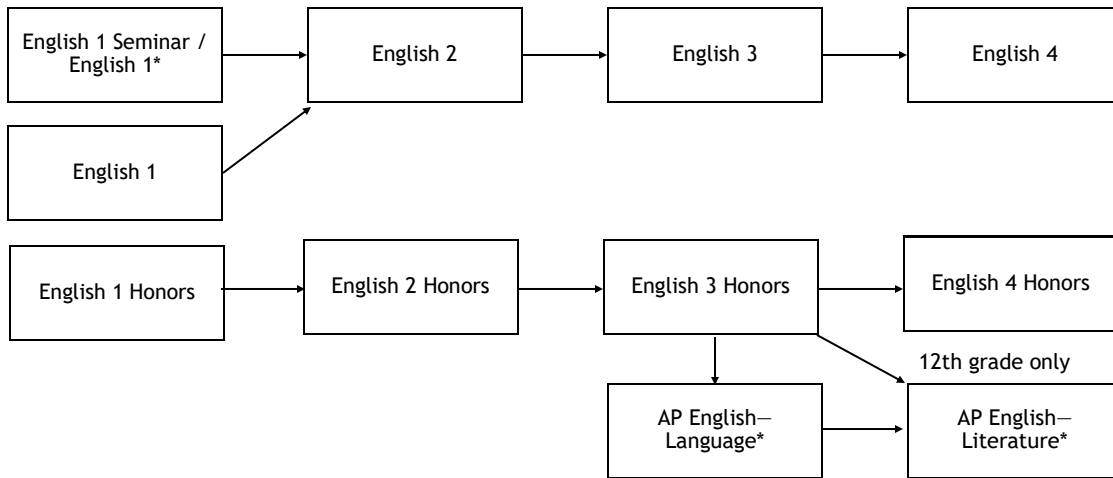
English 1 Seminar / English 1*

English 2

English 3

English 4

English 1

English 1 Honors

English 2 Honors

English 3 Honors

English 4 Honors

12th grade only

AP English—Language*

AP English—Literature*